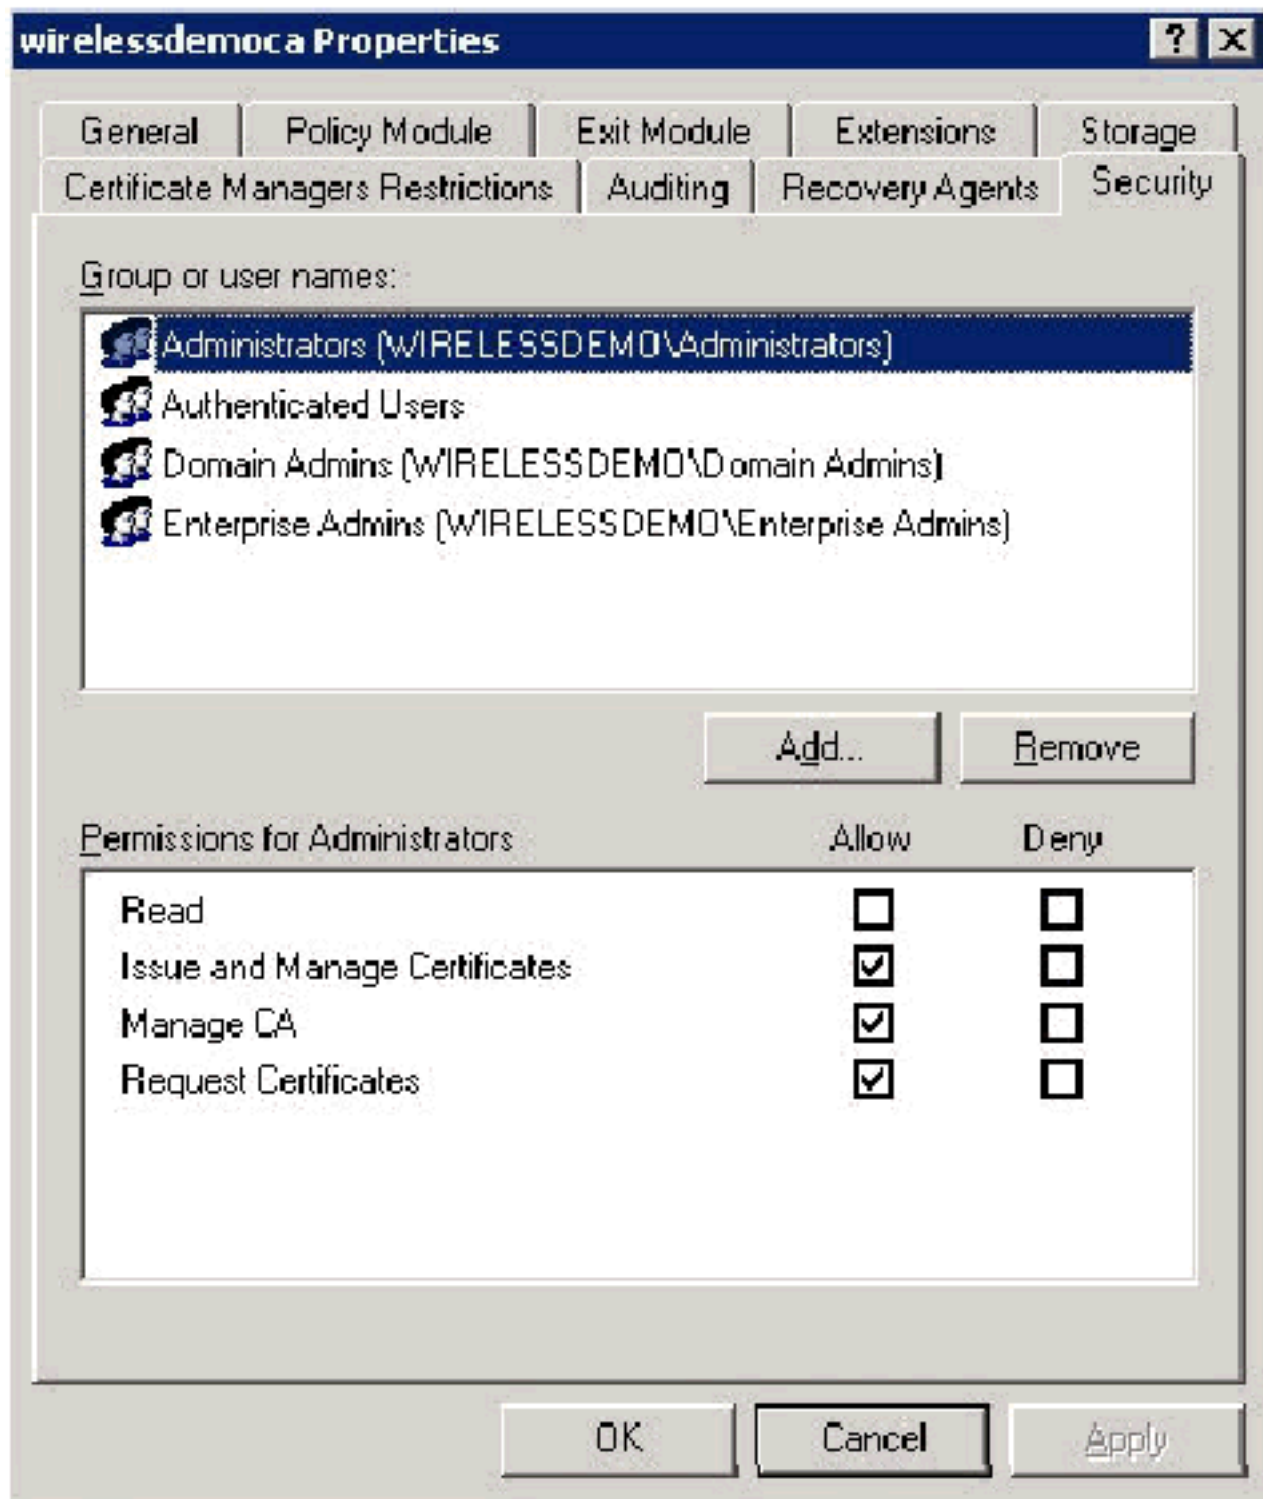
wirelessdemoca Properties

?
X

General | Policy Module | Exit Module | Extensions | Storage
Certificate Managers Restrictions | Auditing | Recovery Agents | Security

Group or user names:

Administrators (WIRELESSDEMO\Administrators)
Authenticated Users
Domain Admins (WIRELESSDEMO\Domain Admins)
Enterprise Admins (WIRELESSDEMO\Enterprise Admins)

Add...
Remove

| Permissions for Administrators | Allow | Deny |
|---|---|---|
| Read | ☐ | ☐ |
| Issue and Manage Certificates | ☑ | ☐ |
| Manage CA | ☑ | ☐ |
| Request Certificates | ☑ | ☐ |

OK
Cancel
Apply